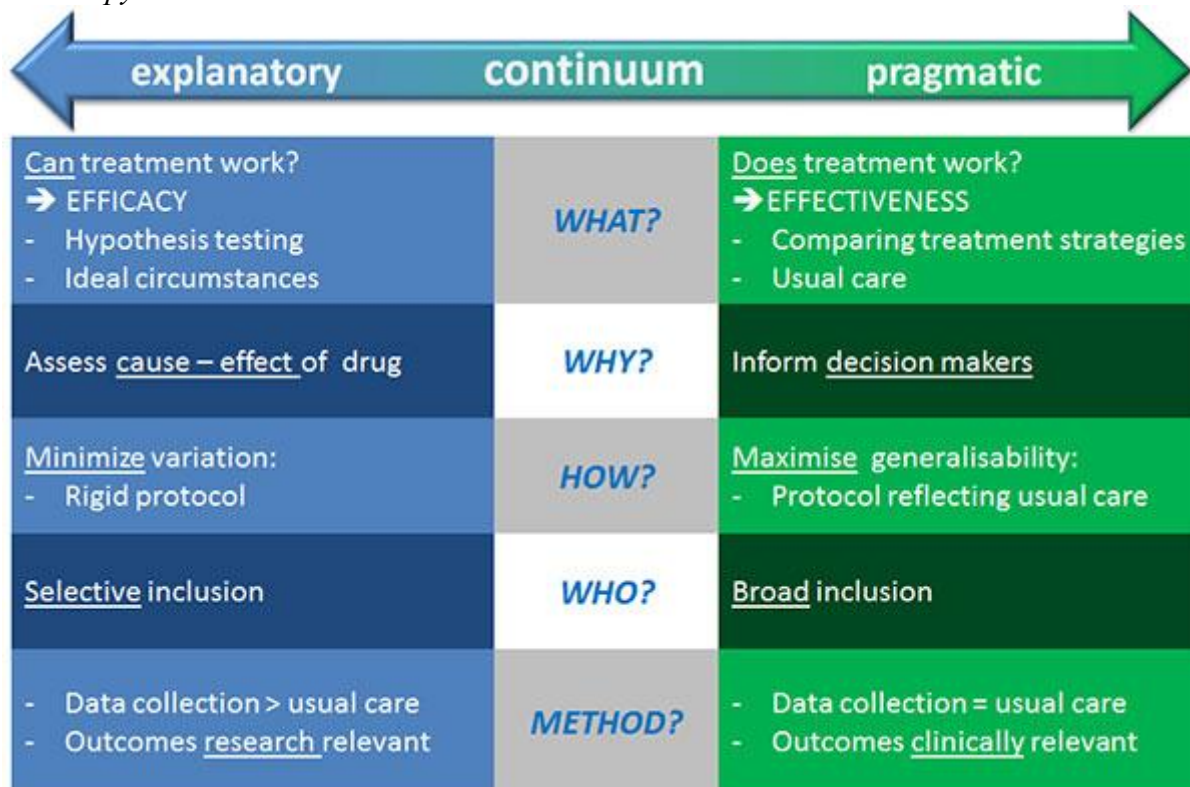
explanatory continuum pragmatic

| | | |
|---|---|---|
| Can treatment work? → EFFICACY - Hypothesis testing - Ideal circumstances | WHAT? | Does treatment work? → EFFECTIVENESS - Comparing treatment strategies - Usual care |
| Assess cause – effect of drug | WHY? | Inform decision makers |
| Minimize variation: - Rigid protocol | HOW? | Maximise generalisability: - Protocol reflecting usual care |
| Selective inclusion | WHO? | Broad inclusion |
| - Data collection > usual care - Outcomes research relevant | METHOD? | - Data collection = usual care - Outcomes clinically relevant |